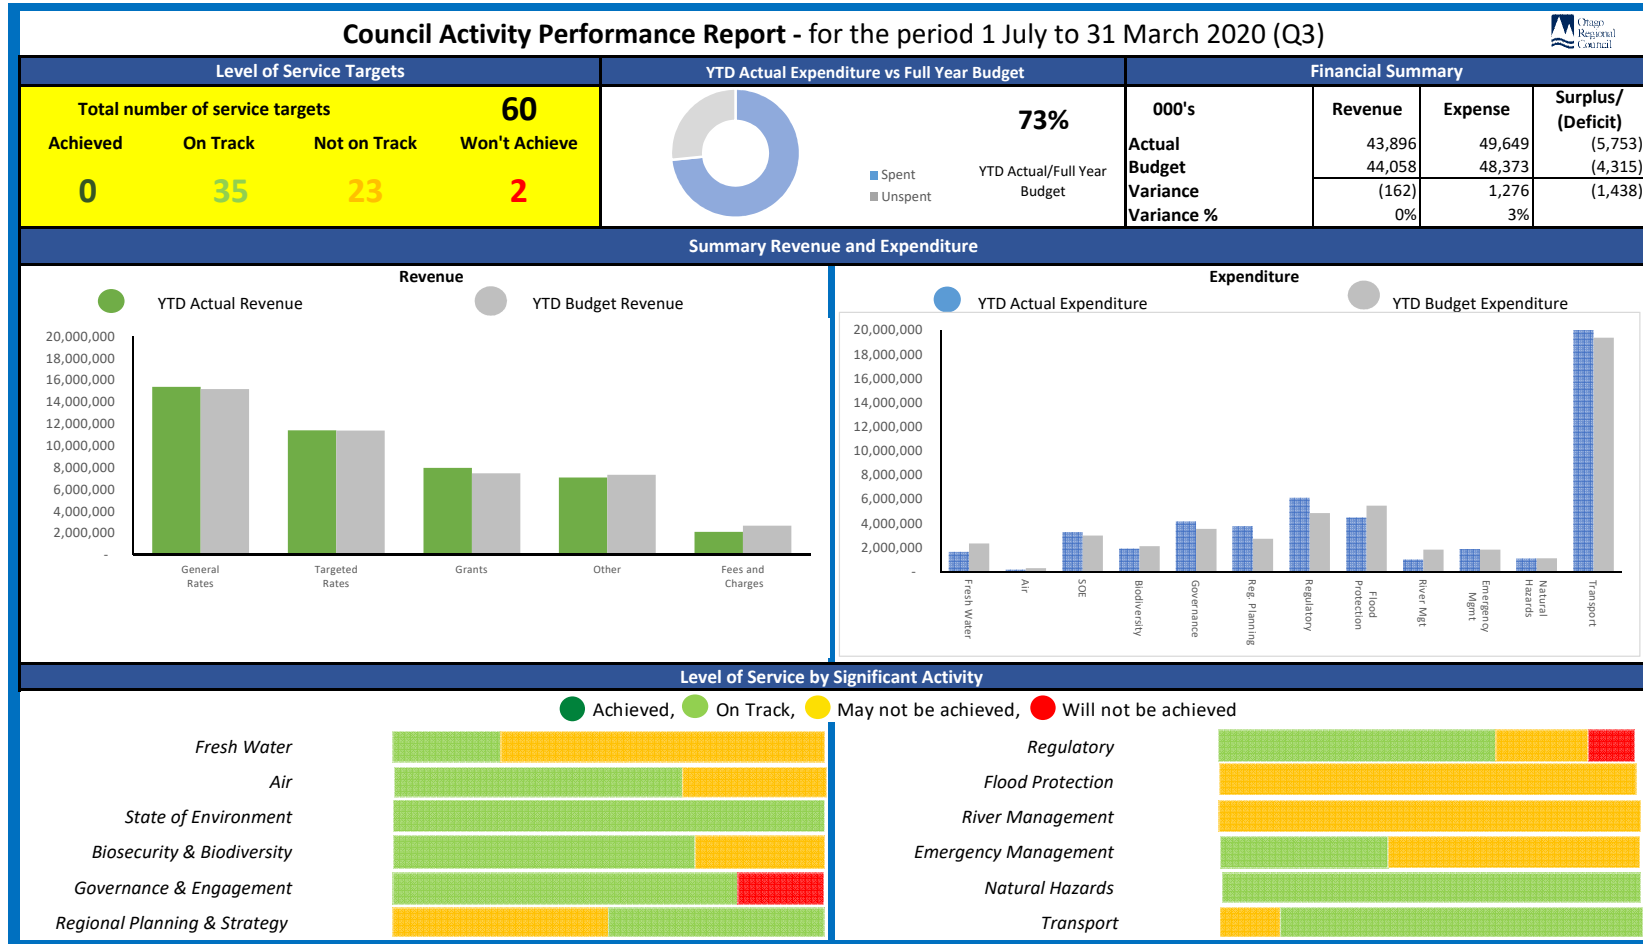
Council Activity Performance Report - for the period 1 July to 31 March 2020 (Q3)

Otago Regional Council

Level of Service Targets

Total number of service targets 60

| Achieved | On Track | Not on Track | Won't Achieve |
|---|---|---|---|
| 0 | 35 | 23 | 2 |

YTD Actual Expenditure vs Full Year Budget

Spent
Unspent

73%
YTD Actual/Full Year Budget

Financial Summary

| 000's | Revenue | Expense | Surplus/ (Deficit) |
|---|---|---|---|
| Actual | 43,896 | 49,649 | (5,753) |
| Budget | 44,058 | 48,373 | (4,315) |
| Variance | (162) | 1,276 | (1,438) |
| Variance % | 0% | 3% | |

Summary Revenue and Expenditure

Revenue

YTD Actual Revenue
YTD Budget Revenue

20,000,000
18,000,000
16,000,000
14,000,000
12,000,000
10,000,000
8,000,000
6,000,000
4,000,000
2,000,000
-

General Rates
Targeted Rates
Grants
Other
Fees and Charges

Expenditure

YTD Actual Expenditure
YTD Budget Expenditure

20,000,000
18,000,000
16,000,000
14,000,000
12,000,000
10,000,000
8,000,000
6,000,000
4,000,000
2,000,000
-

Fresh Water
Air
SOE
Biodiversity
Governance
Reg. Planning
Regulatory
Flood Protection
River Mgt
Emergency Mgmt
Natural Hazards
Transport

Level of Service by Significant Activity

Achieved, On Track, May not be achieved, Will not be achieved

Fresh Water
Air
State of Environment
Biosecurity & Biodiversity
Governance & Engagement
Regional Planning & Strategy

Regulatory
Flood Protection
River Management
Emergency Management
Natural Hazards
Transport